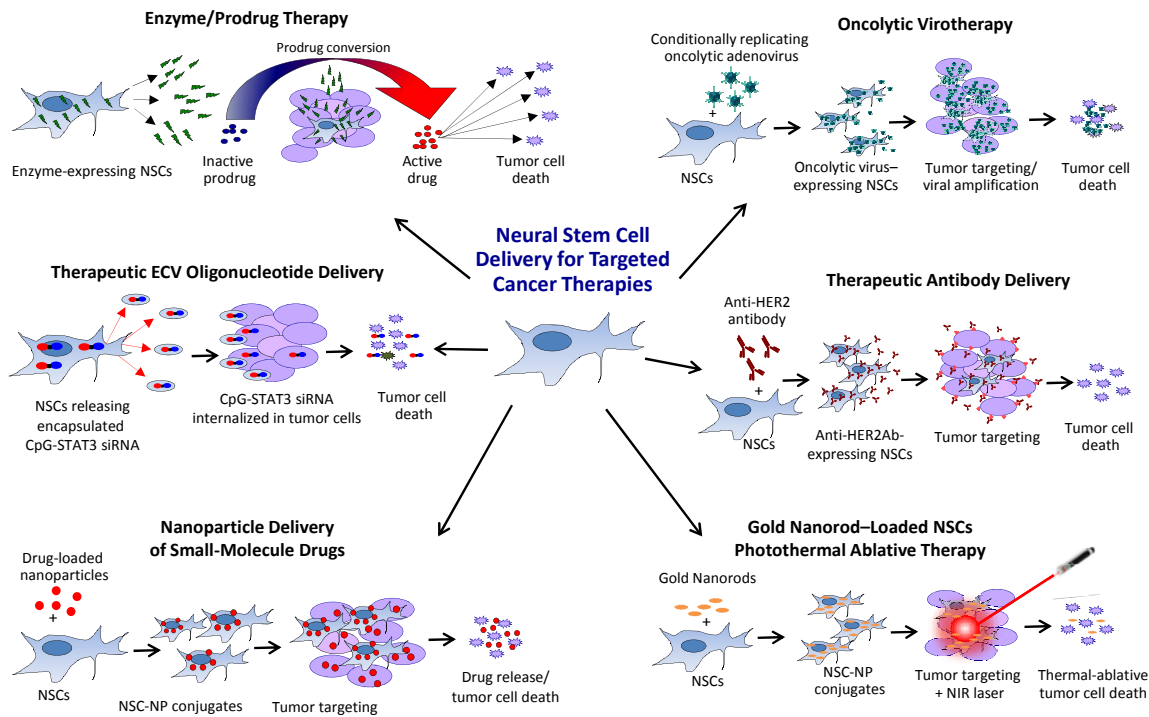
Neural Stem Cell Delivery for Targeted Cancer Therapies

Enzyme/Prodrug Therapy

Prodrug conversion

Enzyme-expressing NSCs

Inactive prodrug

Active drug

Tumor cell death

Oncolytic Virotherapy

Conditionally replicating oncolytic adenovirus

+

NSCs

Oncolytic virus–expressing NSCs

Tumor targeting/ viral amplification

Tumor cell death

Therapeutic ECV Oligonucleotide Delivery

NSCs releasing encapsulated CpG-STAT3 siRNA

CpG-STAT3 siRNA internalized in tumor cells

Tumor cell death

Therapeutic Antibody Delivery

Anti-HER2 antibody

+

NSCs

Anti-HER2Ab-expressing NSCs

Tumor targeting

Tumor cell death

Nanoparticle Delivery of Small-Molecule Drugs

Drug-loaded nanoparticles

+

NSCs

NSC-NP conjugates

Tumor targeting

Drug release/ tumor cell death

Gold Nanorod–Loaded NSCs Photothermal Ablative Therapy

Gold Nanorods

+

NSCs

NSC-NP conjugates

Tumor targeting + NIR laser

Thermal-ablative tumor cell death